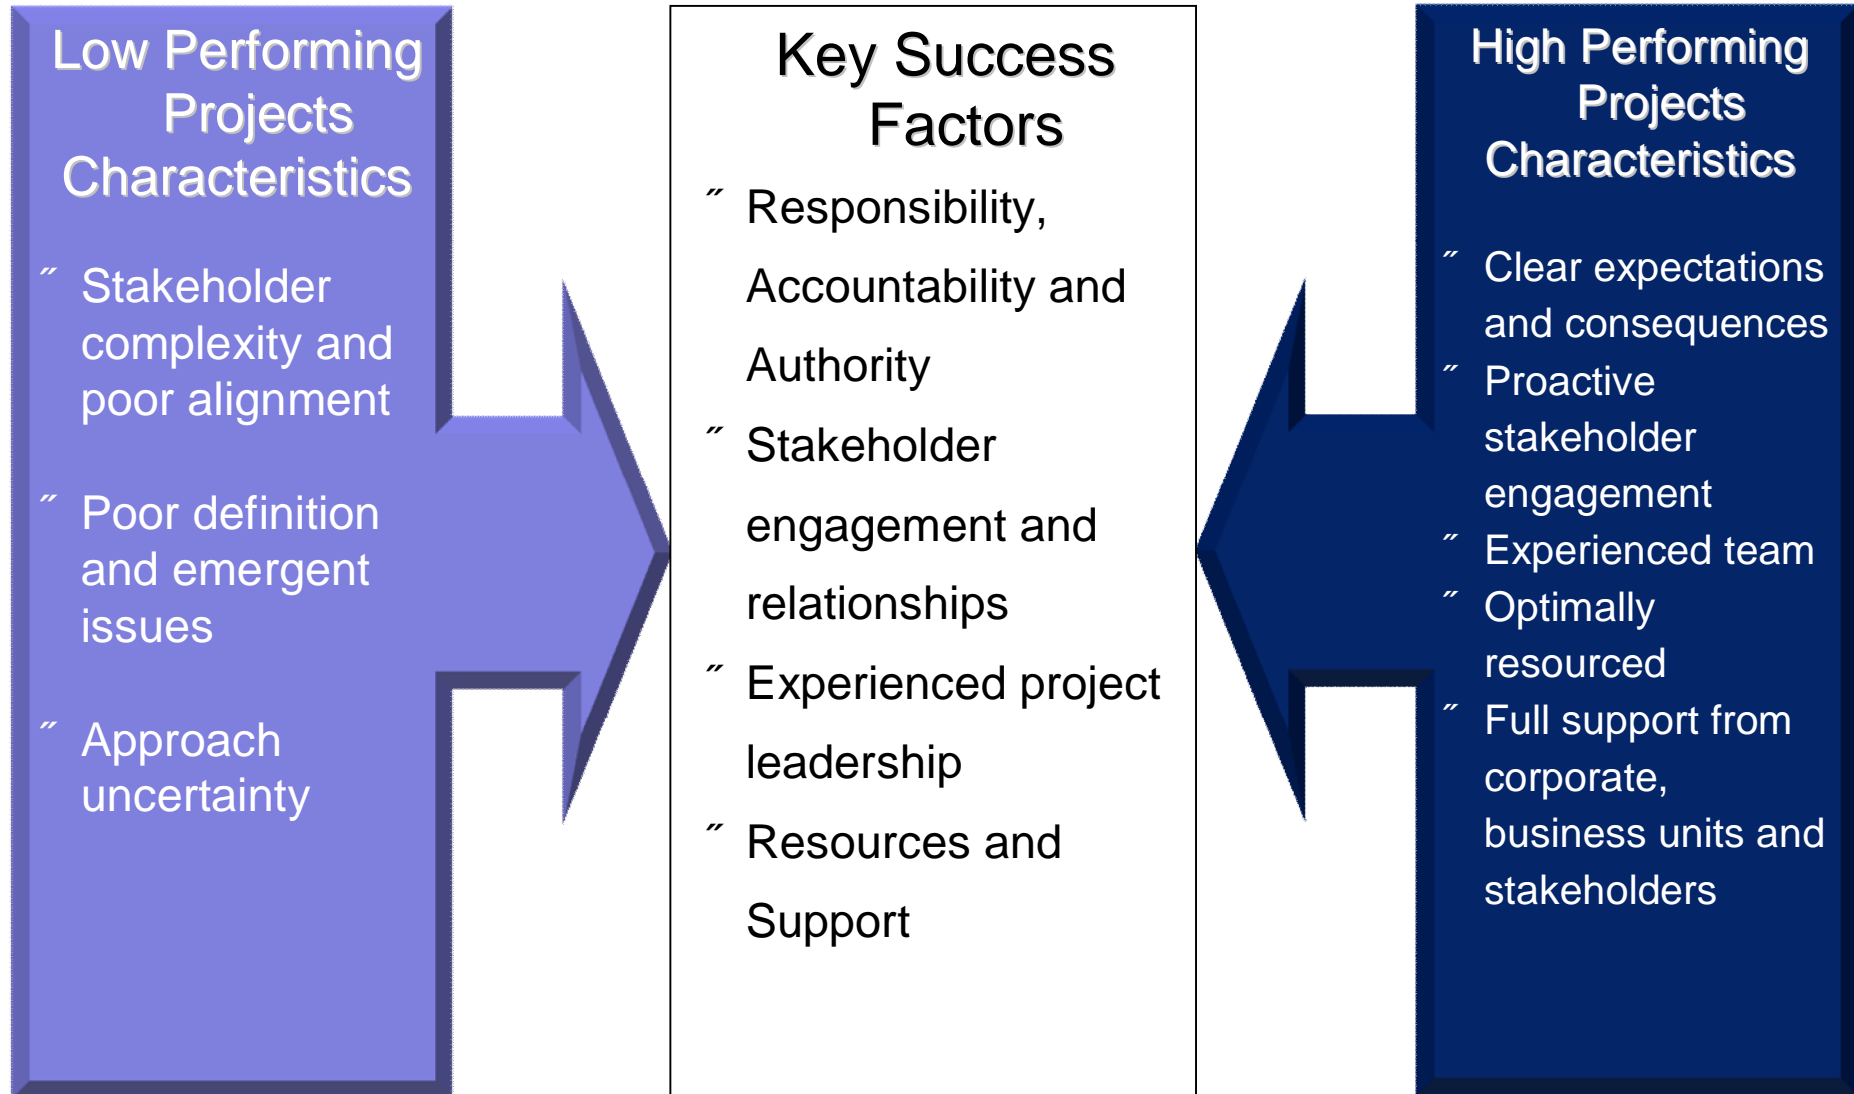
Low Performing Projects Characteristics

˝ Stakeholder complexity and poor alignment

˝ Poor definition and emergent issues

˝ Approach uncertainty

Key Success Factors

˝ Responsibility, Accountability and Authority

˝ Stakeholder engagement and relationships

˝ Experienced project leadership

˝ Resources and Support

High Performing Projects Characteristics

˝ Clear expectations and consequences

˝ Proactive stakeholder engagement

˝ Experienced team

˝ Optimally resourced

˝ Full support from corporate, business units and stakeholders